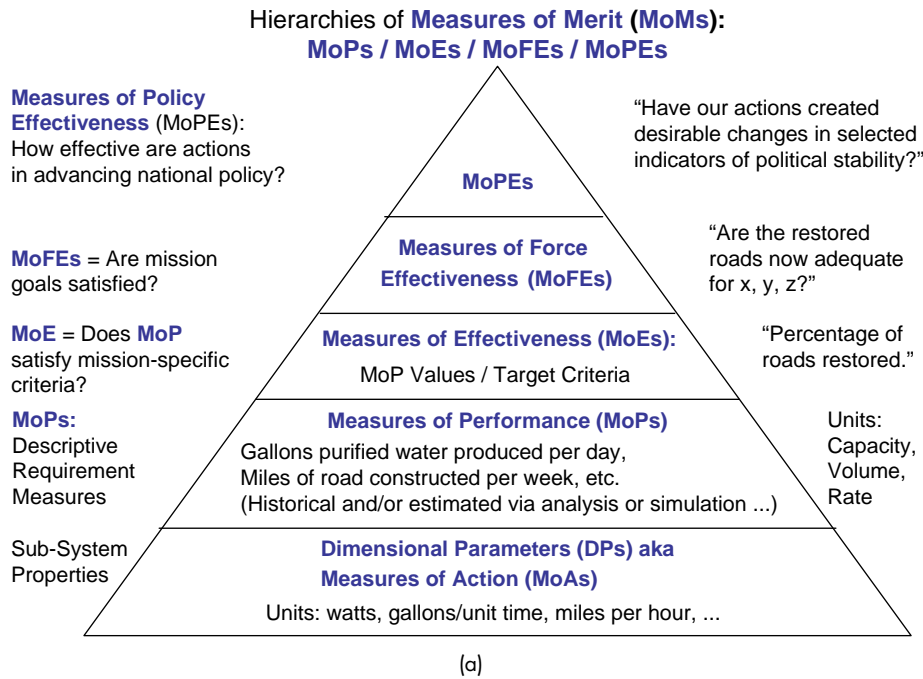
Hierarchies of Measures of Merit (MoMs):
MoPs / MoEs / MoFEs / MoPEs

Measures of Policy Effectiveness (MoPEs): How effective are actions in advancing national policy?

"Have our actions created desirable changes in selected indicators of political stability?"

MoPEs

MoFEs = Are mission goals satisfied?

Measures of Force Effectiveness (MoFEs)

"Are the restored roads now adequate for x, y, z?"

MoE = Does MoP satisfy mission-specific criteria?

Measures of Effectiveness (MoEs):
MoP Values / Target Criteria

"Percentage of roads restored."

MoPs: Descriptive Requirement Measures

Measures of Performance (MoPs)
Gallons purified water produced per day,
Miles of road constructed per week, etc.
(Historical and/or estimated via analysis or simulation ...)

Units: Capacity, Volume, Rate

Sub-System Properties

Dimensional Parameters (DPs) aka
Measures of Action (MoAs)
Units: watts, gallons/unit time, miles per hour, ...

(a)